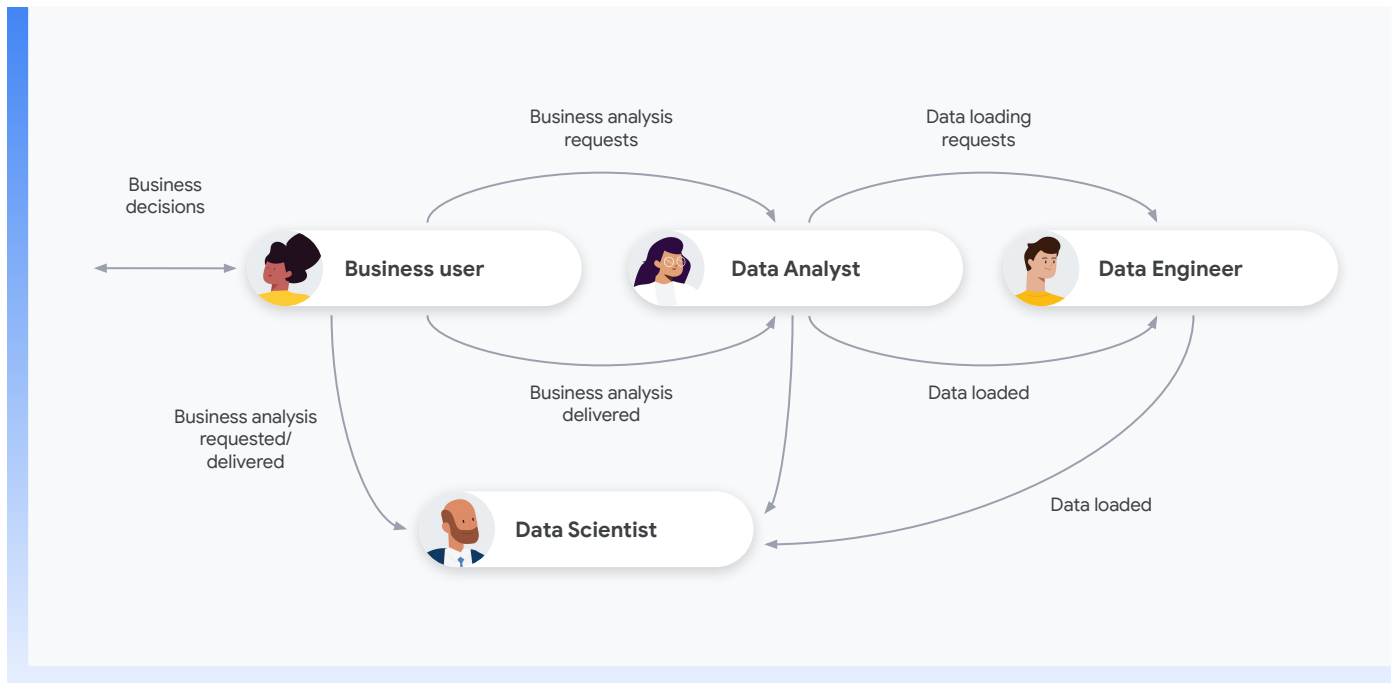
Business analysis requests

Data loading requests

Business decisions

Business user

Data Analyst

Data Engineer

Business analysis delivered

Data loaded

Business analysis requested/ delivered

Data loaded

Data Scientist